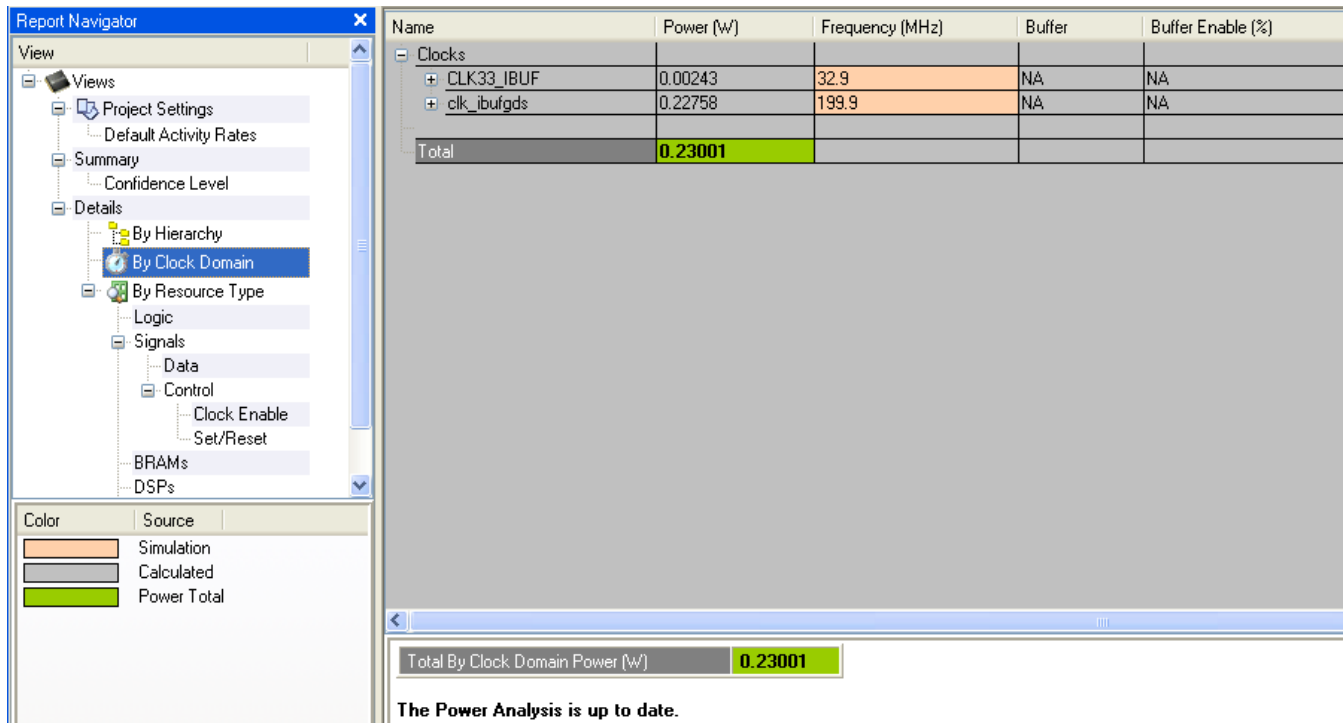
Report Navigator

View

Views
Project Settings
Default Activity Rates
Summary
Confidence Level
Details
By Hierarchy
By Clock Domain
By Resource Type
Logic
Signals
Data
Control
Clock Enable
Set/Reset
BRAMs
DSPs

| Color | Source |
|---|---|
| | Simulation |
| | Calculated |
| | Power Total |

| Name | Power (W) | Frequency (MHz) | Buffer | Buffer Enable (%) |
|---|---|---|---|---|
| Clocks | | | | |
| CLK33_IBUF | 0.00243 | 32.9 | NA | NA |
| clk_ibufgds | 0.22758 | 199.9 | NA | NA |
| | | | | |
| Total | 0.23001 | | | |

| Total By Clock Domain Power (W) | 0.23001 |
|---|---|

The Power Analysis is up to date.